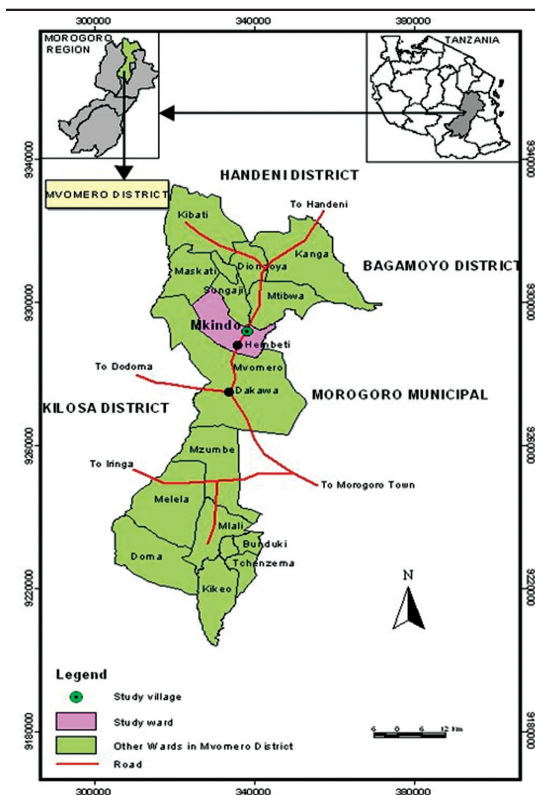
300000
340000
380000

MOROGORO REGION

TANZANIA

9340000
9340000

MVOMERO DISTRICT

HANDENI DISTRICT

To Handeni

Kibati

Kanga

Maskati

Diongoya

BAGAMOYO DISTRICT

Songaji

Mtibwa

9300000
9300000

Mkindo

Hembeti

To Dodoma

Mvomero

Dakawa

MOROGORO MUNICIPAL

KILOSA DISTRICT

9260000
9260000

Mzumbe

To Iringa

To Morogoro Town

Melela

Mlali

Bunduki

Doma

Tchenzema

N

9220000
9220000

Kikeo

Legend

Study village

Study ward

Other Wards in Mvomero District

Road

6 0 6 12 Km

9180000
9180000

300000
340000
380000